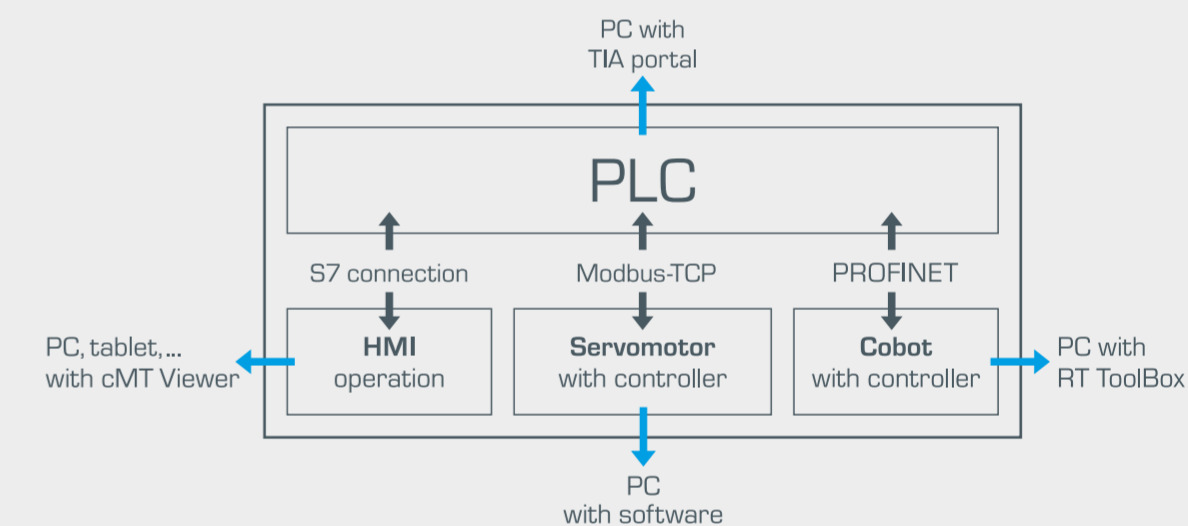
PC with
TIA portal

PLC

S7 connection

Modbus-TCP

PROFINET

PC, tablet, ...
with cMT Viewer

**HMI**
operation

**Servomotor**
with controller

**Cobot**
with controller

PC with
RT ToolBox

PC
with software